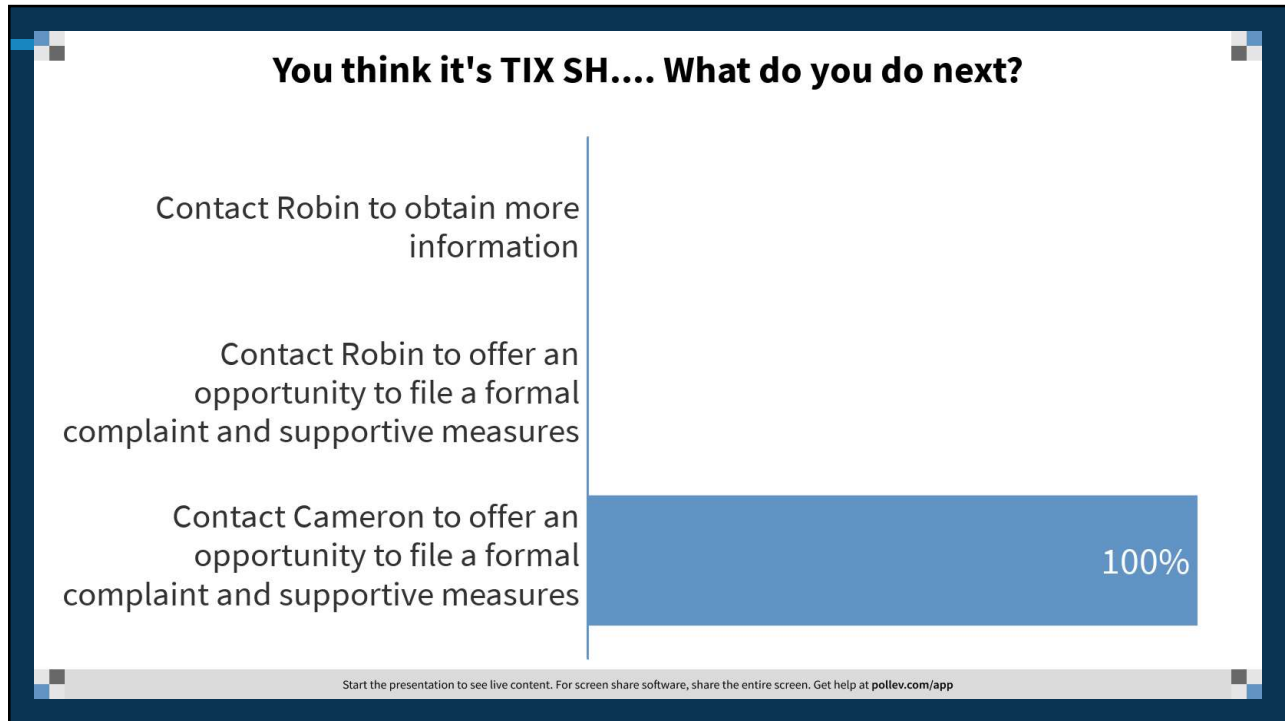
You think it's TIX SH.... What do you do next?

Contact Robin to obtain more information

Contact Robin to offer an opportunity to file a formal complaint and supportive measures

Contact Cameron to offer an opportunity to file a formal complaint and supportive measures

100%

Start the presentation to see live content. For screen share software, share the entire screen. Get help at pollev.com/app